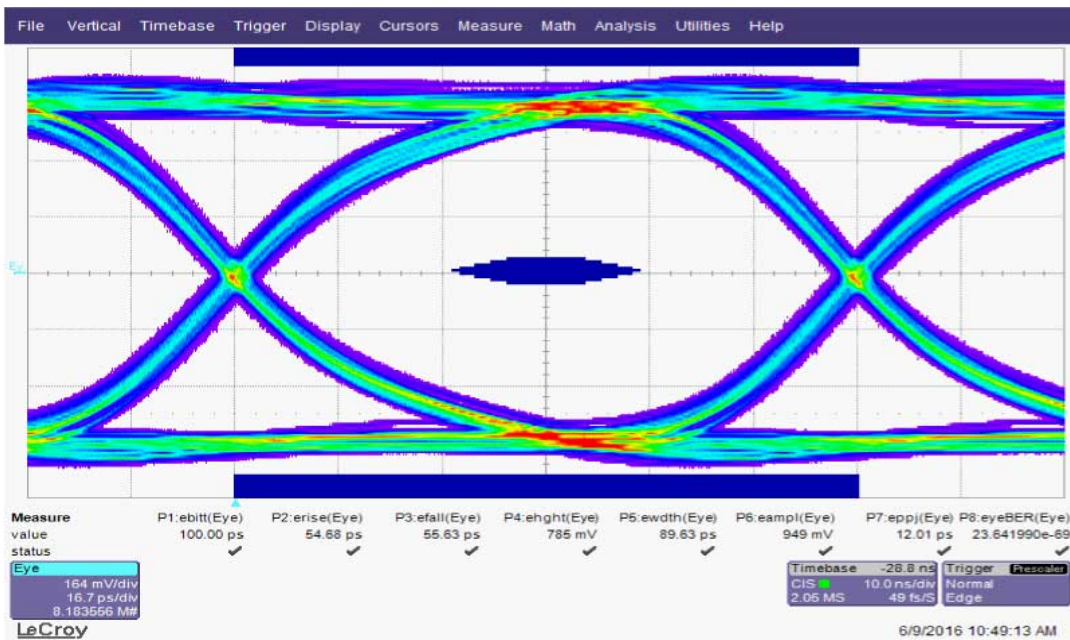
File Vertical Timebase Trigger Display Cursors Measure Math Analysis Utilities Help

| Measure | P1:ebitt(Eye) | P2:erise(Eye) | P3:efall(Eye) | P4:ehght(Eye) | P5:ewdth(Eye) | P6:eampl(Eye) | P7:eppj(Eye) | P8:eyeBER(Eye) |
|---|---|---|---|---|---|---|---|---|
| value | 100.00 ps | 54.68 ps | 55.63 ps | 785 mV | 89.63 ps | 949 mV | 12.01 ps | 23.641990e-69 |
| status | ✓ | ✓ | ✓ | ✓ | ✓ | ✓ | ✓ | ✓ |

Eye
164 mV/div
16.7 ps/div
8.183556 M#

Timebase -28.8 ns
CIS 10.0 ns/div
2.06 MS 49 fs/S

Trigger Prescaler
Normal
Edge

LeCroy

6/9/2016 10:49:13 AM